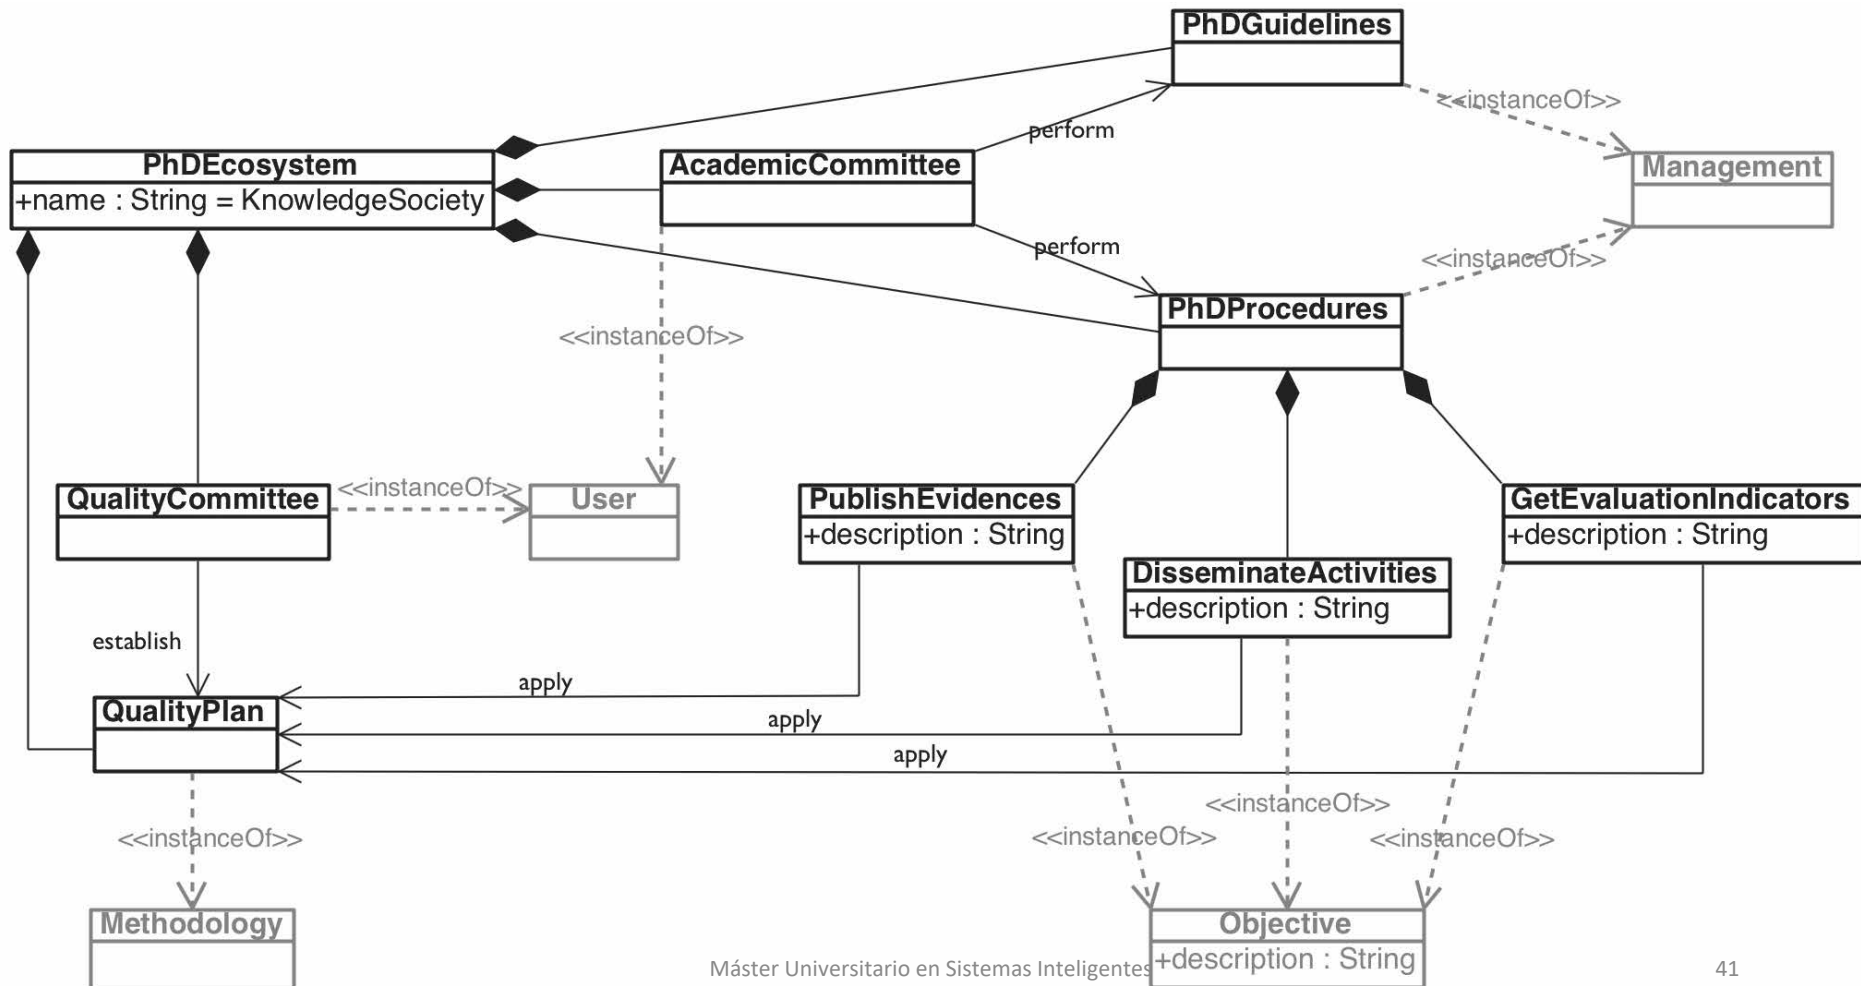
PhDGuidelines

<<instanceOf>>

perform

PhDEcosystem
+name : String = KnowledgeSociety

AcademicCommittee

Management

perform

<<instanceOf>>

PhDProcedures

<<instanceOf>>

QualityCommittee

<<instanceOf>>

User

PublishEvidences
+description : String

GetEvaluationIndicators
+description : String

DisseminateActivities
+description : String

establish

apply

QualityPlan

apply

apply

<<instanceOf>>

<<instanceOf>>

<<instanceOf>>

<<instanceOf>>

Methodology

Objective
+description : String

Máster Universitario en Sistemas Inteligentes

41